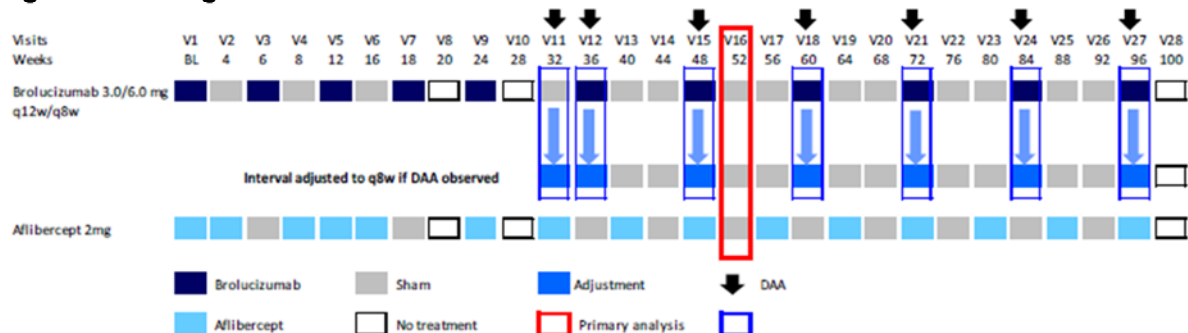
| Visits | V1 | V2 | V3 | V4 | V5 | V6 | V7 | V8 | V9 | V10 | V11 | V12 | V13 | V14 | V15 | V16 | V17 | V18 | V19 | V20 | V21 | V22 | V23 | V24 | V25 | V26 | V27 | V28 |
|---|---|---|---|---|---|---|---|---|---|---|---|---|---|---|---|---|---|---|---|---|---|---|---|---|---|---|---|---|
| Weeks | BL | 4 | 6 | 8 | 12 | 16 | 18 | 20 | 24 | 28 | 32 | 36 | 40 | 44 | 48 | 52 | 56 | 60 | 64 | 68 | 72 | 76 | 80 | 84 | 88 | 92 | 96 | 100 |

Brolucizumab 3.0/6.0 mg q12w/q8w

Interval adjusted to q8w if DAA observed

Aflibercept 2mg

Brolucizumab
Sham
Adjustment
DAA
Aflibercept
No treatment
Primary analysis